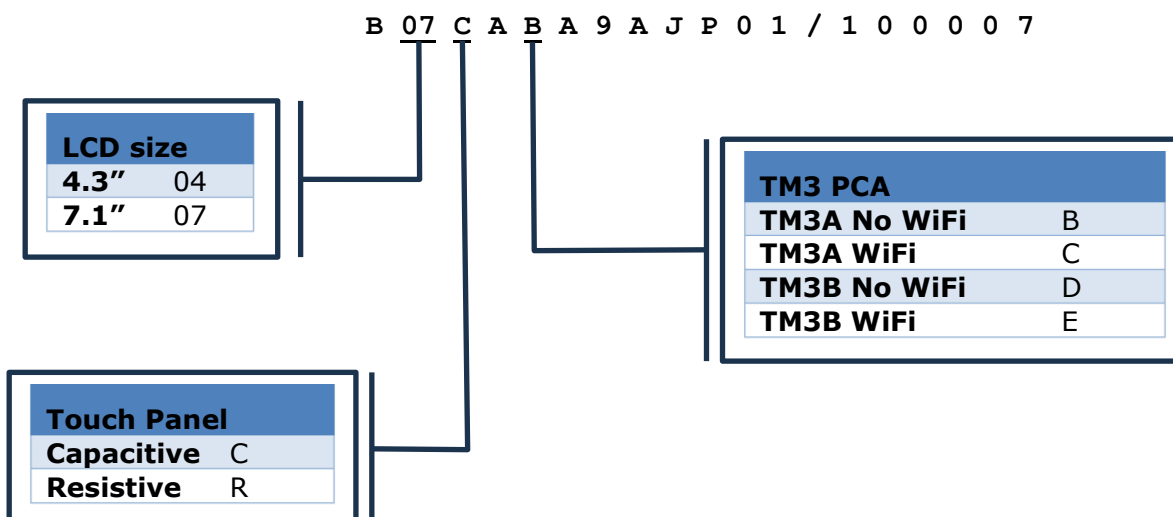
B 07 C A B A 9 A J P 0 1 / 1 0 0 0 0 7

| LCD size | |
|---|---|
| **4.3”** | 04 |
| **7.1”** | 07 |

| TM3 PCA | |
|---|---|
| **TM3A No WiFi** | B |
| **TM3A WiFi** | C |
| **TM3B No WiFi** | D |
| **TM3B WiFi** | E |

| Touch Panel | |
|---|---|
| **Capacitive** | C |
| **Resistive** | R |